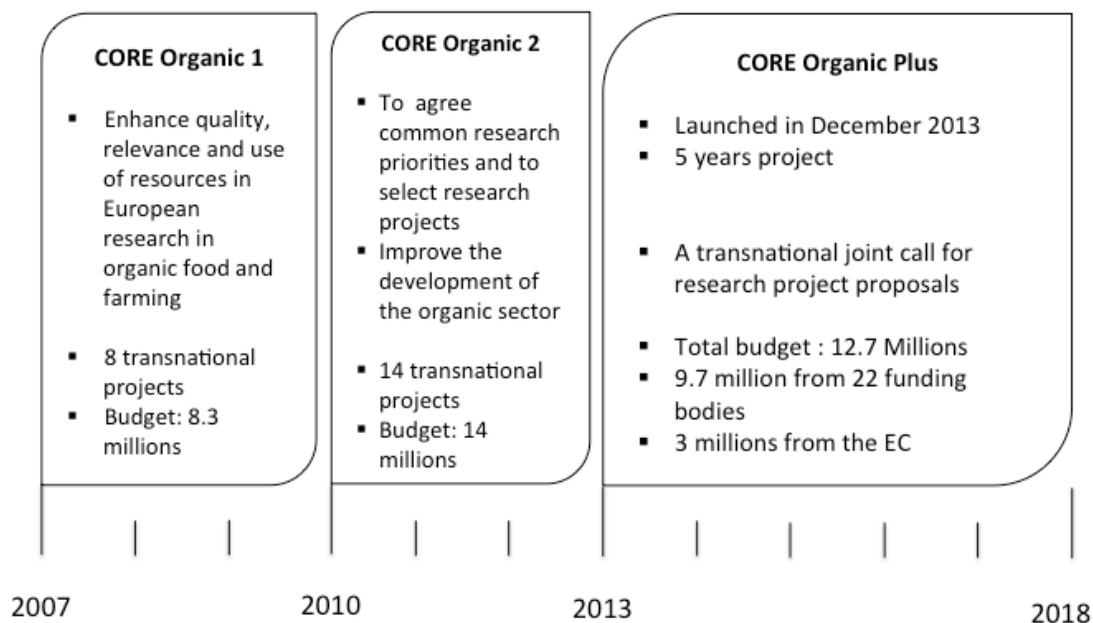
**CORE Organic 1**

- Enhance quality, relevance and use of resources in European research in organic food and farming

- 8 transnational projects
- Budget: 8.3 millions

**CORE Organic 2**

- To agree common research priorities and to select research projects
- Improve the development of the organic sector

- 14 transnational projects
- Budget: 14 millions

**CORE Organic Plus**

- Launched in December 2013
- 5 years project

- A transnational joint call for research project proposals

- Total budget : 12.7 Millions
- 9.7 million from 22 funding bodies
- 3 millions from the EC

2007 2010 2013 2018